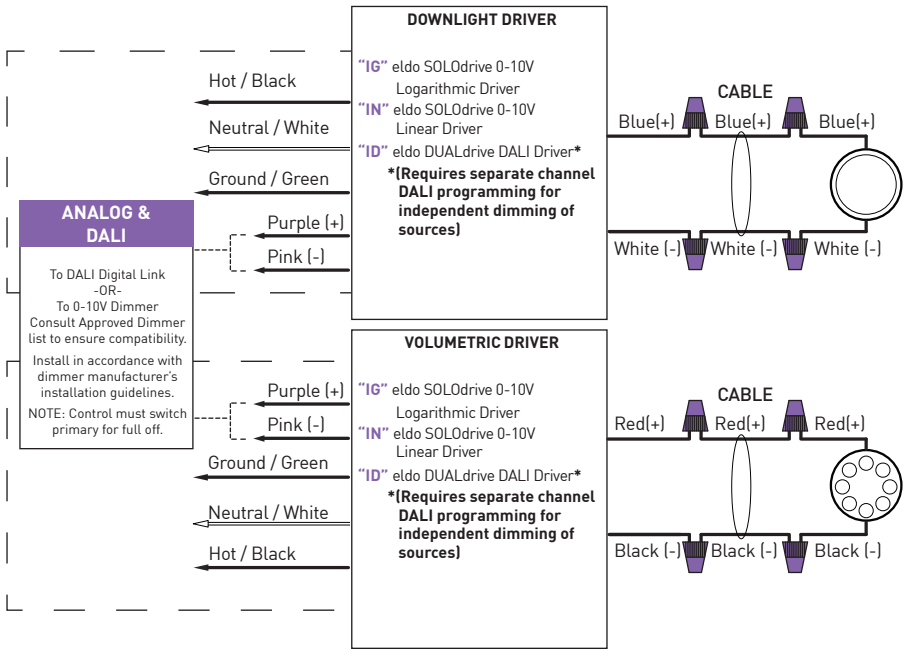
DOWNLIGHT DRIVER

"IG" eldo SOLOdrive 0-10V Logarithmic Driver
"IN" eldo SOLOdrive 0-10V Linear Driver
"ID" eldo DUALdrive DALI Driver*
*(Requires separate channel DALI programming for independent dimming of sources)

Hot / Black
Neutral / White
Ground / Green
Purple (+)
Pink (-)

CABLE
Blue(+) Blue(+) Blue(+)
White (-) White (-) White (-)

ANALOG & DALI

To DALI Digital Link
-OR-
To 0-10V Dimmer
Consult Approved Dimmer list to ensure compatibility.

Install in accordance with dimmer manufacturer's installation guidelines.

NOTE: Control must switch primary for full off.

VOLUMETRIC DRIVER

"IG" eldo SOLOdrive 0-10V Logarithmic Driver
"IN" eldo SOLOdrive 0-10V Linear Driver
"ID" eldo DUALdrive DALI Driver*
*(Requires separate channel DALI programming for independent dimming of sources)

Purple (+)
Pink (-)
Ground / Green
Neutral / White
Hot / Black

CABLE
Red(+) Red(+) Red(+)
Black (-) Black (-) Black (-)